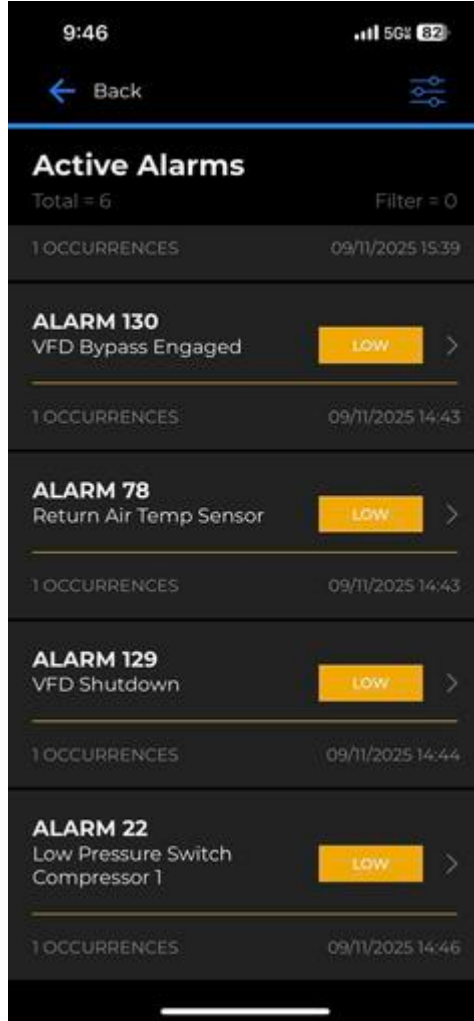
9:46

5G 82

Back

Active Alarms

Total = 6

Filter = 0

1 OCCURRENCES 09/11/2025 15:39

ALARM 130
VFD Bypass Engaged
LOW

1 OCCURRENCES 09/11/2025 14:43

ALARM 78
Return Air Temp Sensor
LOW

1 OCCURRENCES 09/11/2025 14:43

ALARM 129
VFD Shutdown
LOW

1 OCCURRENCES 09/11/2025 14:44

ALARM 22
Low Pressure Switch Compressor 1
LOW

1 OCCURRENCES 09/11/2025 14:46